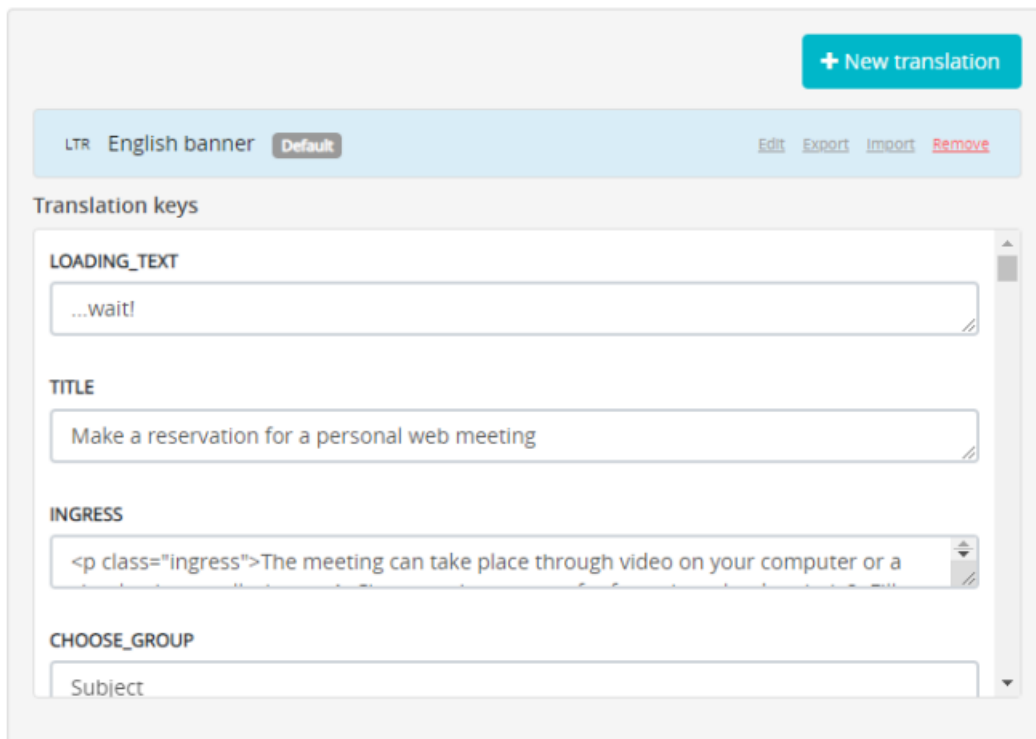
+ New translation

LTR English banner Default

Edit Export Import Remove

Translation keys

LOADING_TEXT

...wait!

TITLE

Make a reservation for a personal web meeting

INGRESS

<p class="ingress">The meeting can take place through video on your computer or a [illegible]

CHOOSE_GROUP

Subject